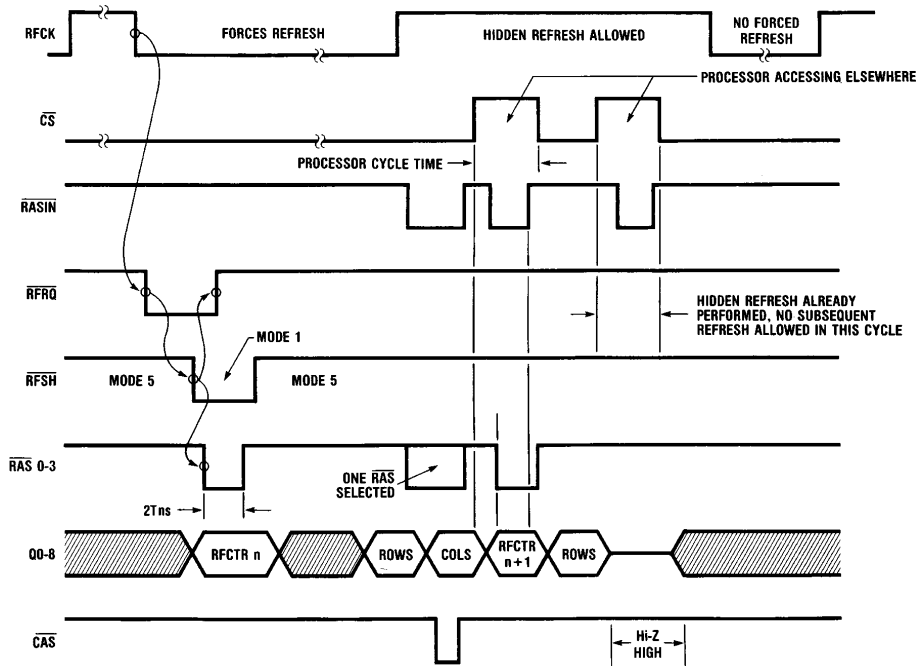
RFCK
FORCES REFRESH
HIDDEN REFRESH ALLOWED
NO FORCED REFRESH
PROCESSOR ACCESSING ELSEWHERE
$\overline{CS}$
PROCESSOR CYCLE TIME
$\overline{RASIN}$
$\overline{RFRQ}$
HIDDEN REFRESH ALREADY PERFORMED, NO SUBSEQUENT REFRESH ALLOWED IN THIS CYCLE
MODE 1
$\overline{RFSH}$
MODE 5
MODE 5
$\overline{RAS}$ 0-3
ONE $\overline{RAS}$ SELECTED
2Tns
Q0-8
RFCTR n
ROWS
COLS
RFCTR n+1
ROWS
$\overline{CAS}$
Hi-Z HIGH